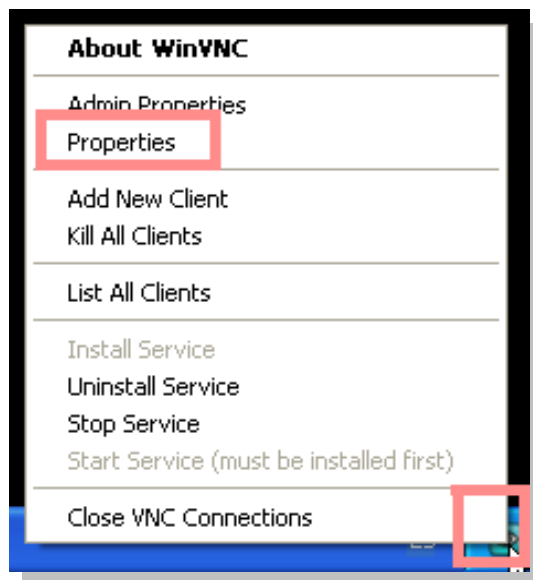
About WinVNC

Admin Properties
Properties

Add New Client
Kill All Clients

List All Clients

Install Service
Uninstall Service
Stop Service
Start Service (must be installed first)

Close VNC Connections